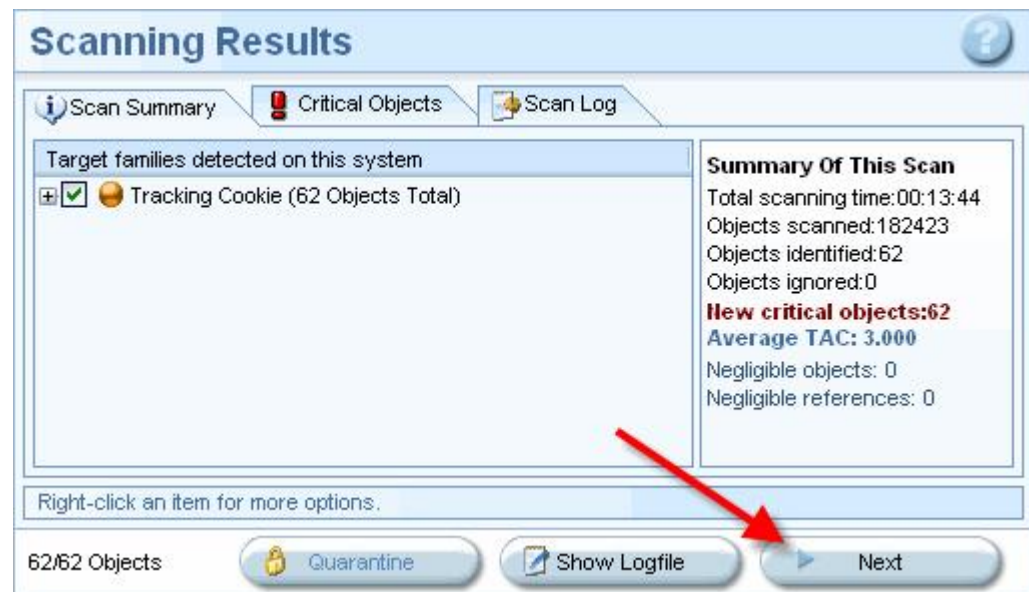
Scanning Results

Scan Summary | Critical Objects | Scan Log

Target families detected on this system

Tracking Cookie (62 Objects Total)

Summary Of This Scan
Total scanning time:00:13:44
Objects scanned:182423
Objects identified:62
Objects ignored:0
New critical objects:62
Average TAC: 3.000
Negligible objects: 0
Negligible references: 0

Right-click an item for more options.

62/62 Objects

Quarantine

Show Logfile

Next